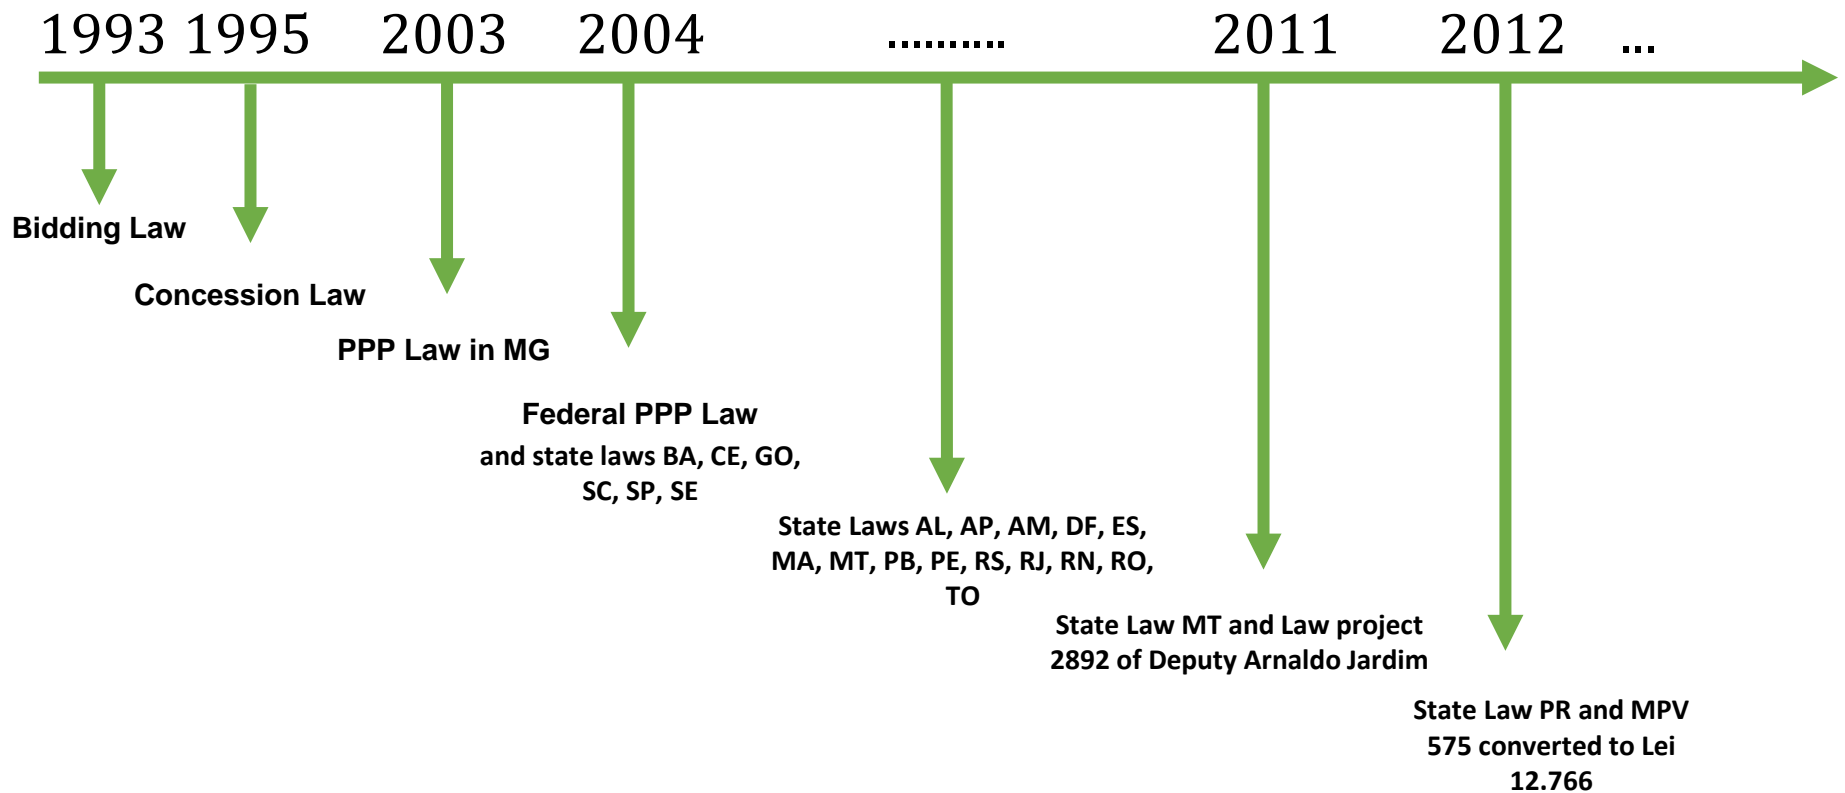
1993 1995 2003 2004 ......... 2011 2012 ...

Bidding Law

Concession Law

PPP Law in MG

Federal PPP Law
and state laws BA, CE, GO, SC, SP, SE

State Laws AL, AP, AM, DF, ES, MA, MT, PB, PE, RS, RJ, RN, RO, TO

State Law MT and Law project 2892 of Deputy Arnaldo Jardim

State Law PR and MPV 575 converted to Lei 12.766